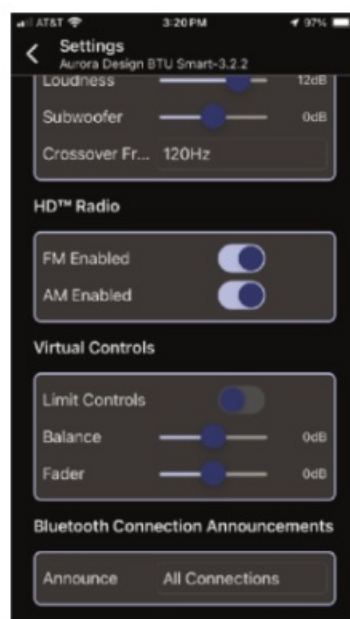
AT&T 3:20 PM 97%

Settings
Aurora Design BTU Smart-3.2.2

Loudness 12dB
Subwoofer 0dB
Crossover Fr... 120Hz

HD™ Radio

FM Enabled
AM Enabled

Virtual Controls

Limit Controls
Balance 0dB
Fader 0dB

Bluetooth Connection Announcements

Announce All Connections